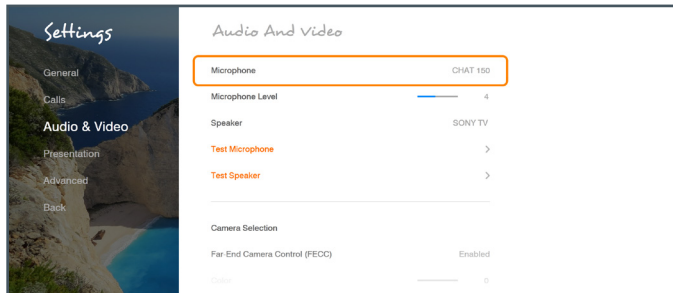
Settings

General

Calls

Audio & Video

Presentation

Advanced

Back

Audio And Video

Microphone CHAT 150

Microphone Level 4

Speaker SONY TV

Test Microphone >

Test Speaker >

Camera Selection

Far-End Camera Control (FECC) Enabled

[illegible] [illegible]